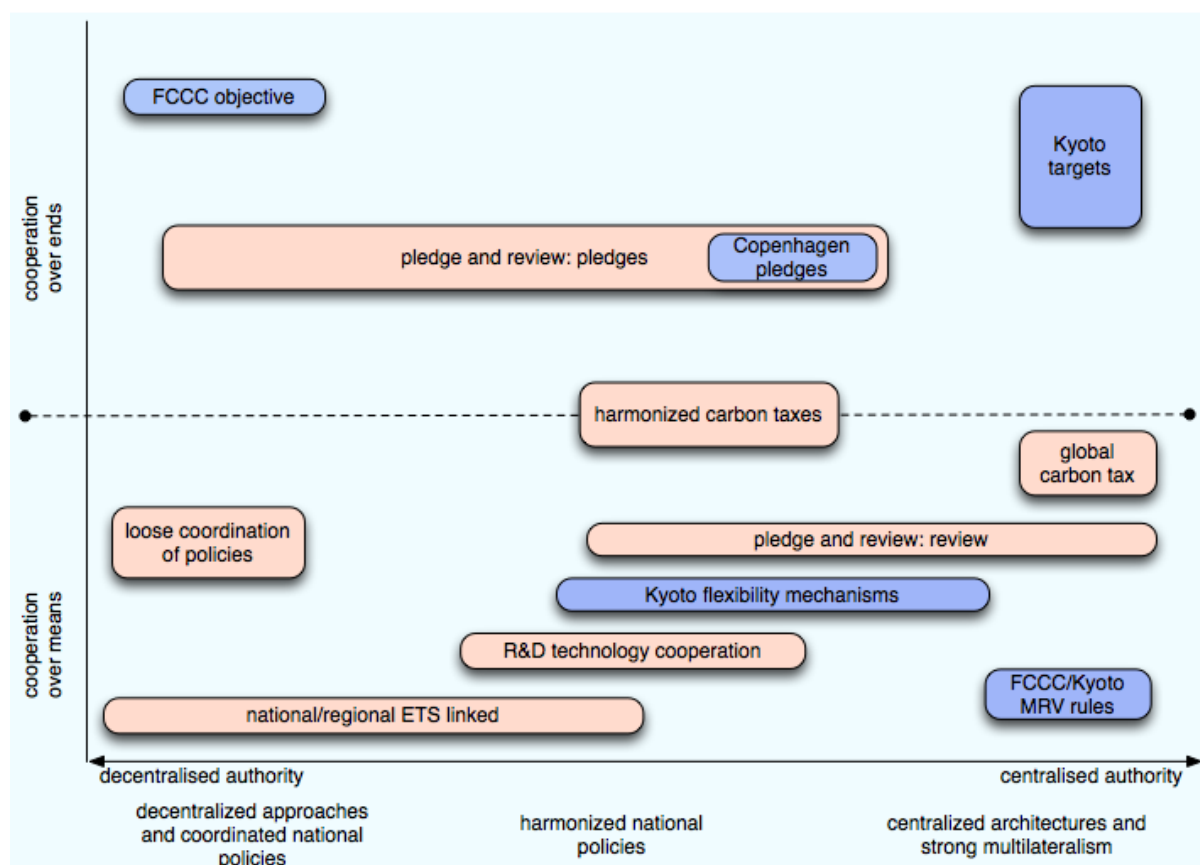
cooperation over ends

FCCC objective

Kyoto targets

pledge and review: pledges

Copenhagen pledges

harmonized carbon taxes

global carbon tax

cooperation over means

loose coordination of policies

pledge and review: review

Kyoto flexibility mechanisms

R&D technology cooperation

FCCC/Kyoto MRV rules

national/regional ETS linked

decentralised authority

centralised authority

decentralized approaches and coordinated national policies

harmonized national policies

centralized architectures and strong multilateralism